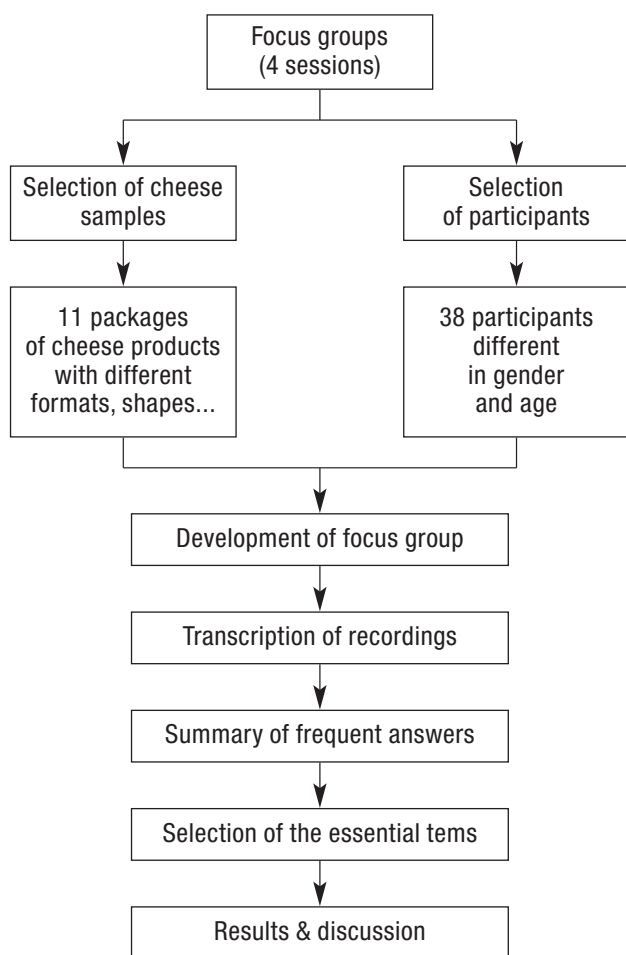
Focus groups
(4 sessions)

Selection of cheese samples

Selection of participants

11 packages of cheese products with different formats, shapes...

38 participants different in gender and age

Development of focus group

Transcription of recordings

Summary of frequent answers

Selection of the essential tems

Results & discussion